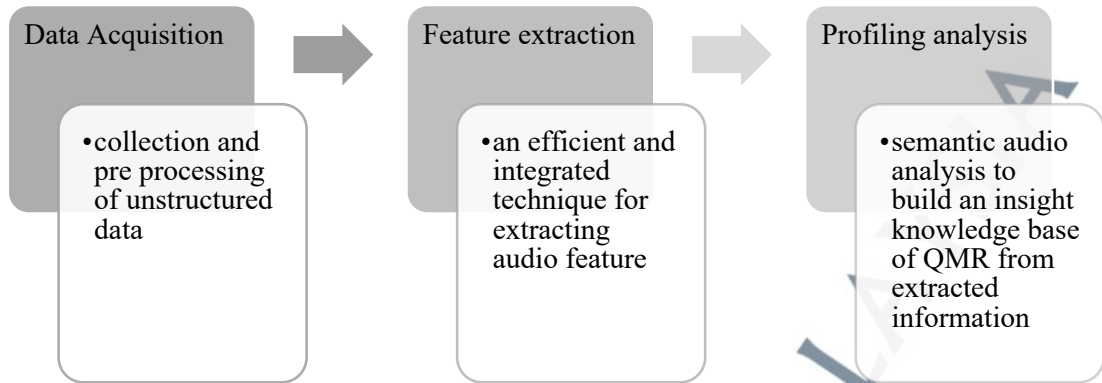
Data Acquisition

• collection and pre processing of unstructured data

Feature extraction

• an efficient and integrated technique for extracting audio feature

Profiling analysis

• semantic audio analysis to build an insight knowledge base of QMR from extracted information